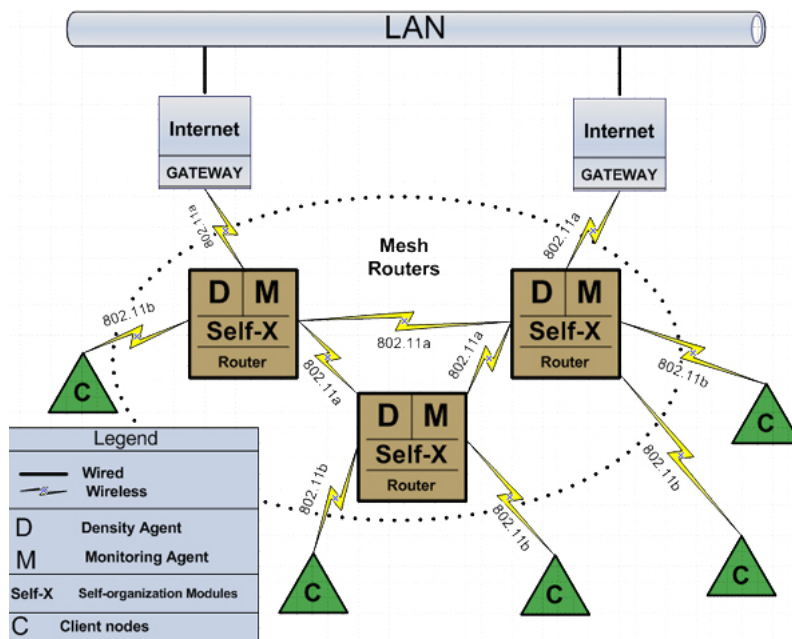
LAN

Internet
GATEWAY

Internet
GATEWAY

802.11a

802.11a

Mesh Routers

D M
Self-X
Router

D M
Self-X
Router

D M
Self-X
Router

802.11b

802.11a

802.11a

802.11a

802.11b

C

C

802.11b

802.11b

802.11b

C

C

C

Legend
Wired
Wireless
D Density Agent
M Monitoring Agent
Self-X Self-organization Modules
C Client nodes